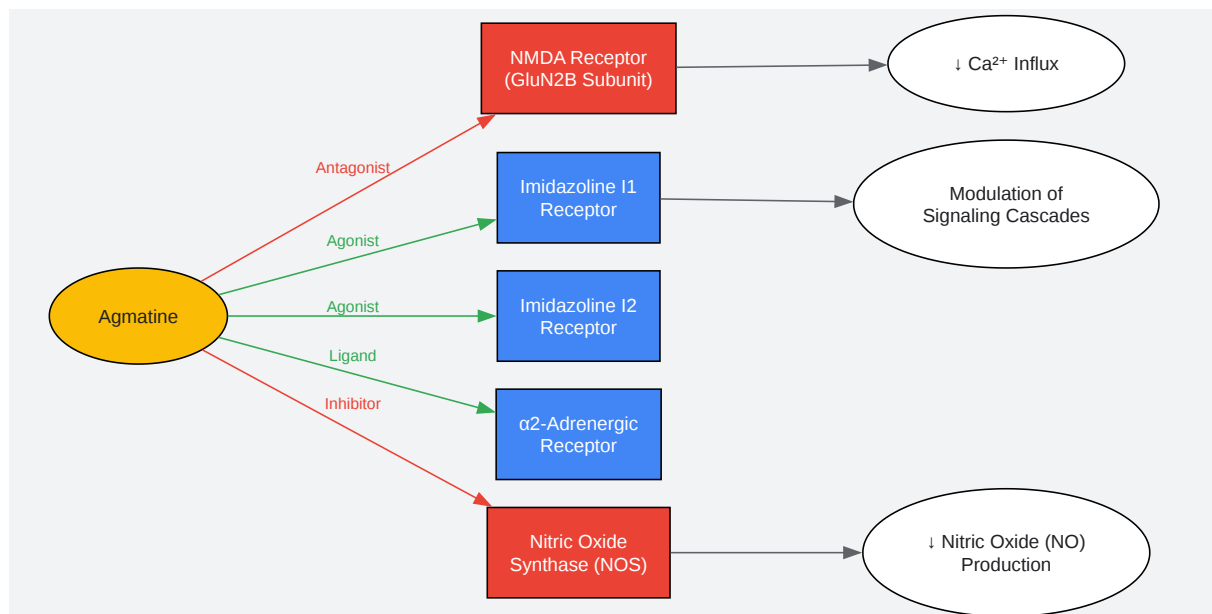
NMDA Receptor
(GluN2B Subunit)

↓ $Ca^{2+}$ Influx

Antagonist

Imidazoline I1
Receptor

Modulation of
Signaling Cascades

Agonist

Agonist

Imidazoline I2
Receptor

Agmatine

Ligand

Inhibitor

α2-Adrenergic
Receptor

Nitric Oxide
Synthase (NOS)

↓ Nitric Oxide (NO)
Production